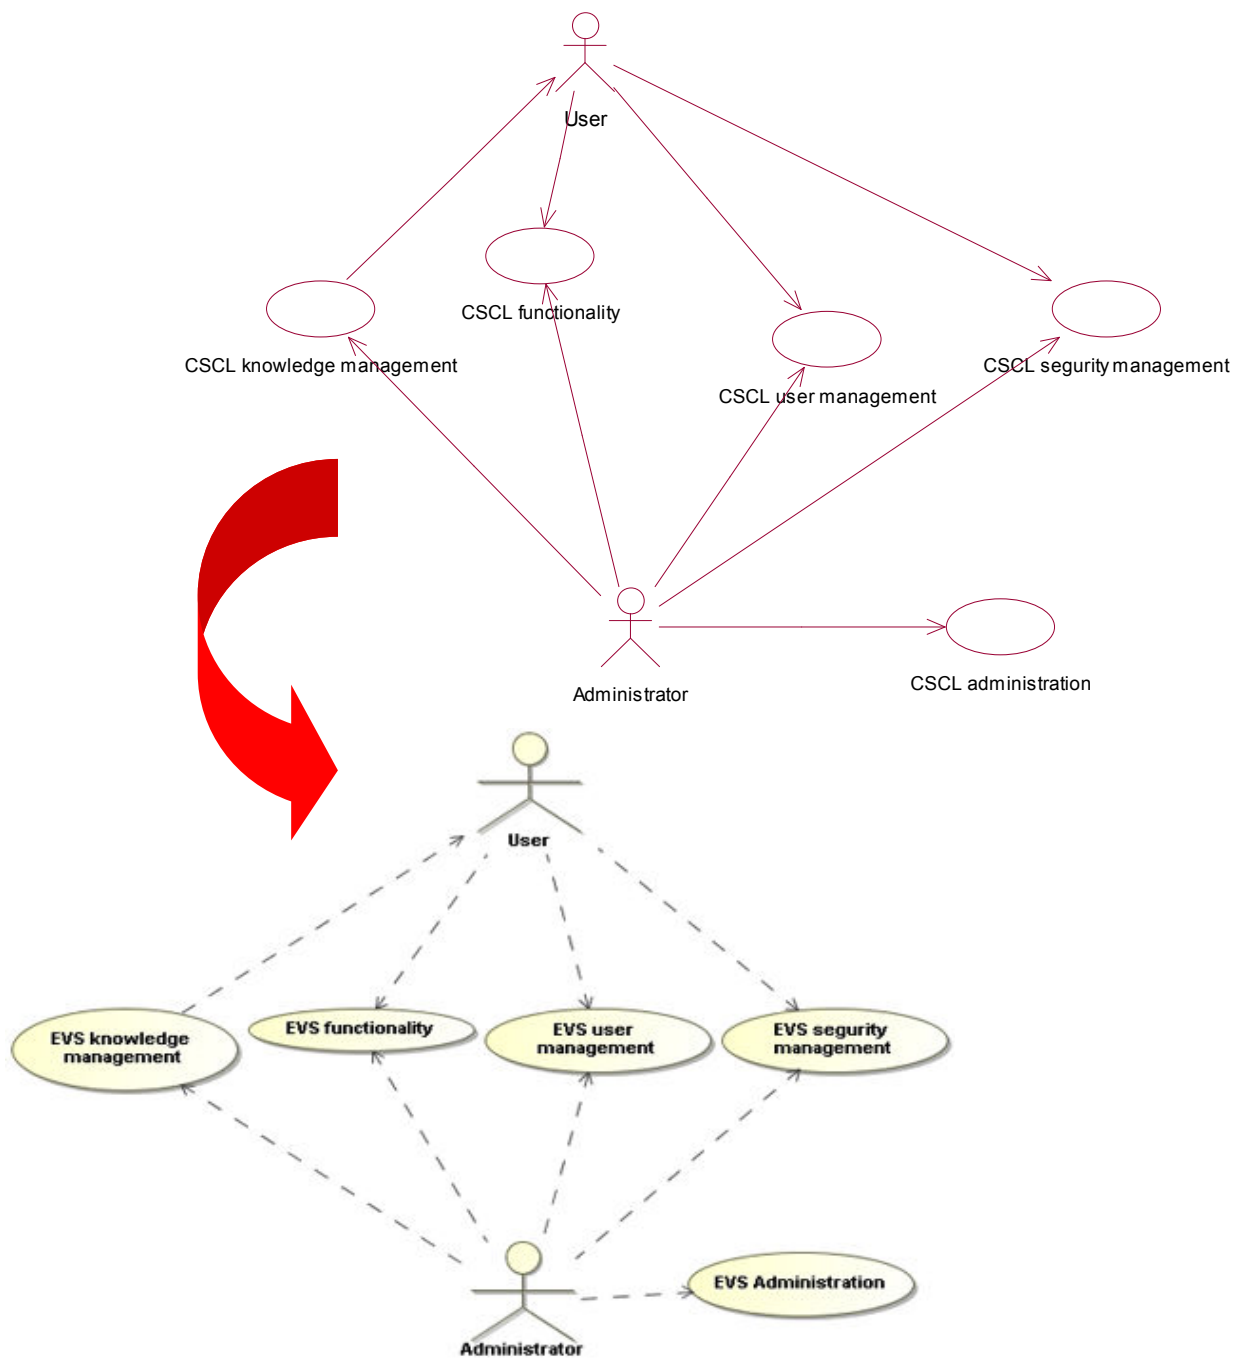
User

CSCL functionality

CSCL knowledge management

CSCL user management

CSCL segurity management

Administrator

CSCL administration

User

EVS knowledge management

EVS functionality

EVS user management

EVS segurity management

EVS Administration

Administrator